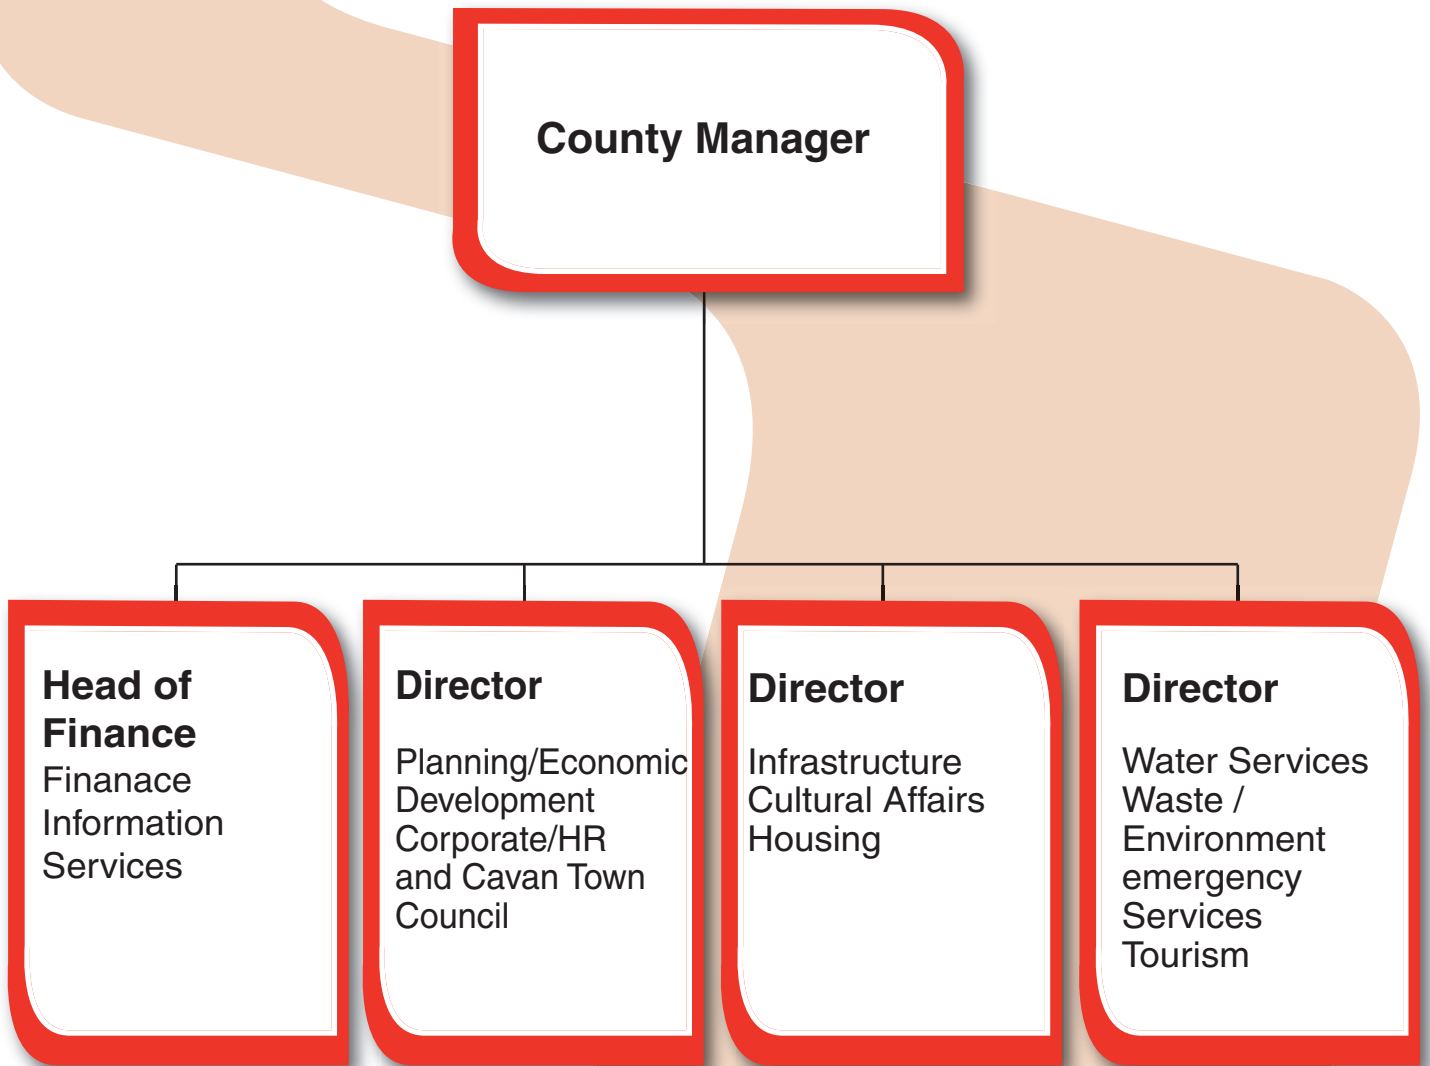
County Manager

Head of Finance
Finanace
Information
Services

Director
Planning/Economic
Development
Corporate/HR
and Cavan Town
Council

Director
Infrastructure
Cultural Affairs
Housing

Director
Water Services
Waste /
Environment
emergency
Services
Tourism